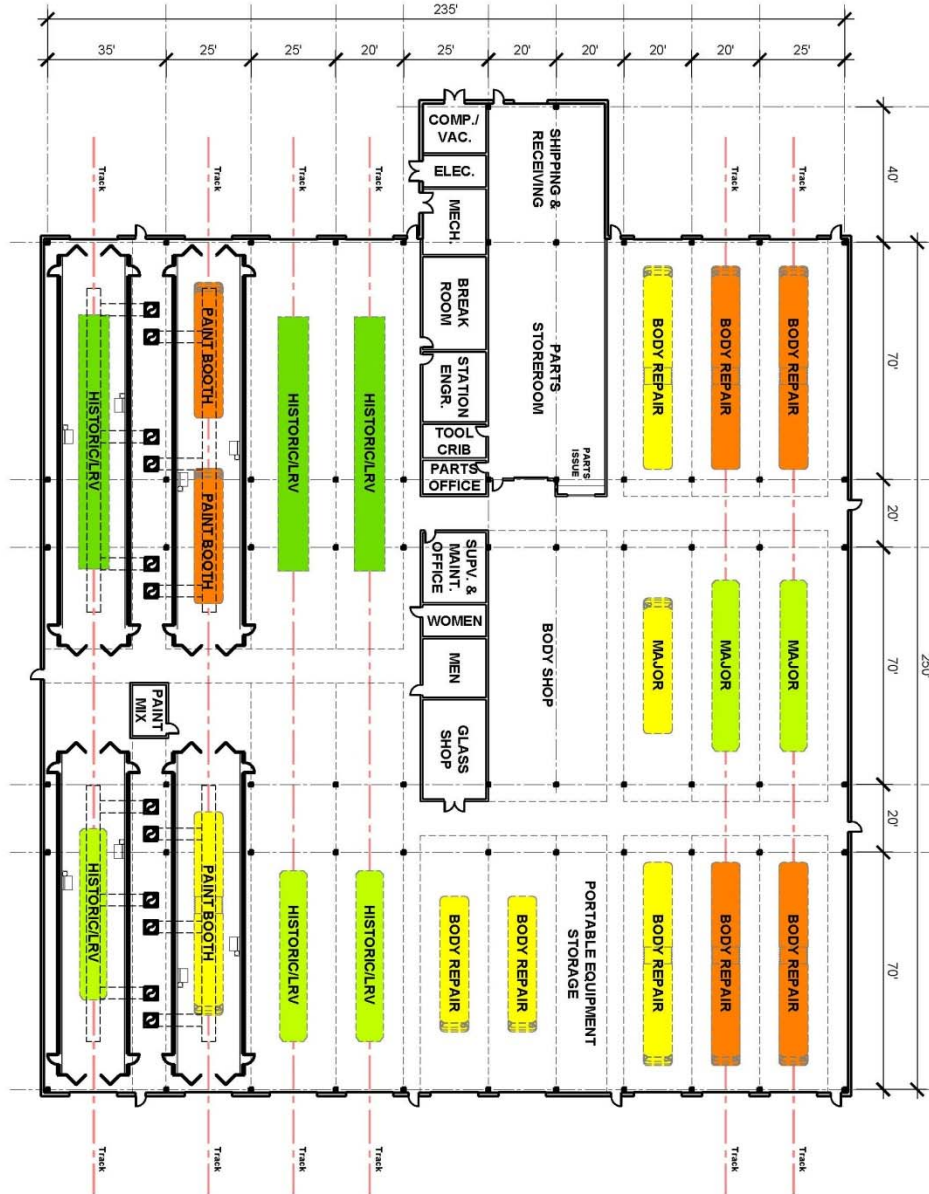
235'

35' 25' 25' 20' 25' 20' 20' 20' 20' 25'

40'

70'

20'

70'

250'

20'

70'

Track Track Track Track Track Track

COMP./ VAC.

ELEC.

MECH.

BREAK ROOM

STATION ENGR.

TOOL CRIB

PARTS OFFICE

SHIPPING & RECEIVING

PARTS STOREROOM

PARTS ISSUE

SUPV. & MAINT. OFFICE

WOMEN

MEN

GLASS SHOP

BODY SHOP

PORTABLE EQUIPMENT STORAGE

HISTORIC/LRV

PAINT BOOTH

PAINT BOOTH

HISTORIC/LRV

HISTORIC/LRV

PAINT MIX

HISTORIC/LRV

PAINT BOOTH

HISTORIC/LRV

HISTORIC/LRV

BODY REPAIR

BODY REPAIR

BODY REPAIR

MAJOR

MAJOR

MAJOR

BODY REPAIR

BODY REPAIR

BODY REPAIR

BODY REPAIR

BODY REPAIR

Track Track Track Track Track Track